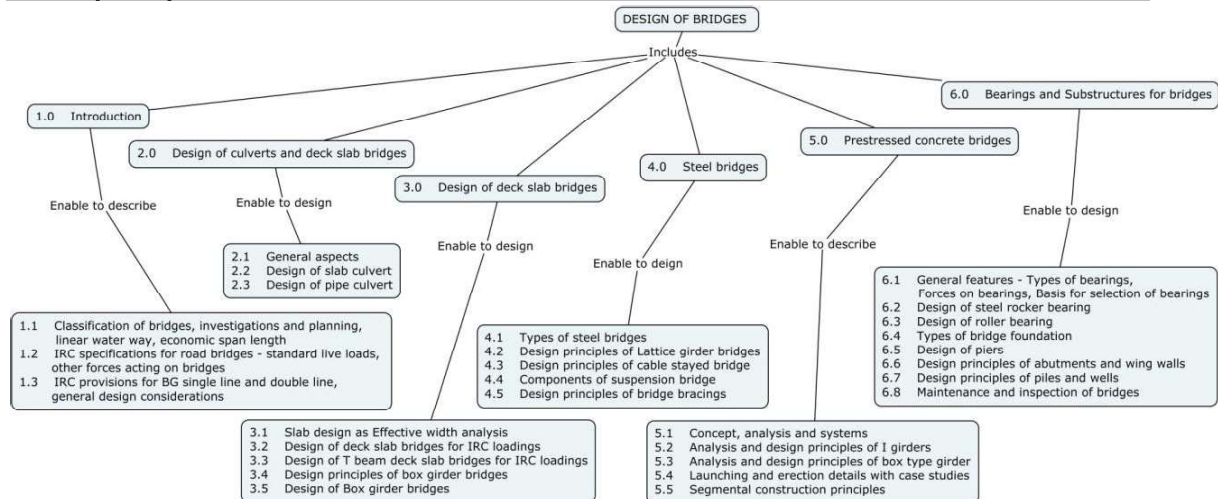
DESIGN OF BRIDGES

Includes

1.0 Introduction

Enable to describe

1.1 Classification of bridges, investigations and planning, linear water way, economic span length
1.2 IRC specifications for road bridges - standard live loads, other forces acting on bridges
1.3 IRC provisions for BG single line and double line, general design considerations

2.0 Design of culverts and deck slab bridges

Enable to design

2.1 General aspects
2.2 Design of slab culvert
2.3 Design of pipe culvert

3.0 Design of deck slab bridges

Enable to design

3.1 Slab design as Effective width analysis
3.2 Design of deck slab bridges for IRC loadings
3.3 Design of T beam deck slab bridges for IRC loadings
3.4 Design principles of box girder bridges
3.5 Design of Box girder bridges

4.0 Steel bridges

Enable to deign

4.1 Types of steel bridges
4.2 Design principles of Lattice girder bridges
4.3 Design principles of cable stayed bridge
4.4 Components of suspension bridge
4.5 Design principles of bridge bracings

5.0 Prestressed concrete bridges

Enable to describe

5.1 Concept, analysis and systems
5.2 Analysis and design principles of I girders
5.3 Analysis and design principles of box type girder
5.4 Launching and erection details with case studies
5.5 Segmental construction principles

6.0 Bearings and Substructures for bridges

Enable to design

6.1 General features - Types of bearings, Forces on bearings, Basis for selection of bearings
6.2 Design of steel rocker bearing
6.3 Design of roller bearing
6.4 Types of bridge foundation
6.5 Design of piers
6.6 Design principles of abutments and wing walls
6.7 Design principles of piles and wells
6.8 Maintenance and inspection of bridges